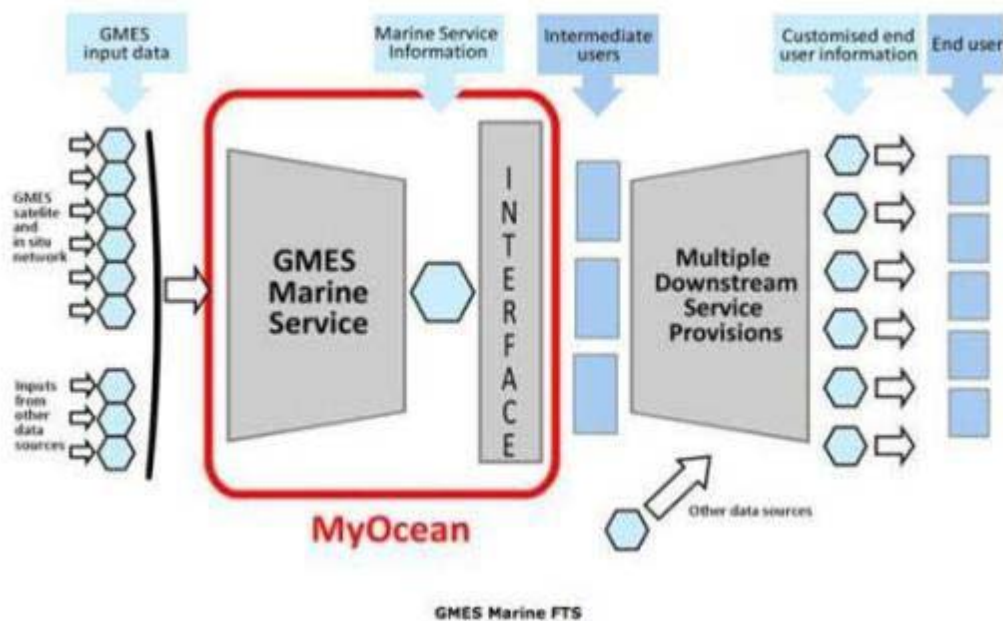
GMES input data

Marine Service Information

Intermediate users

Customised end user information

End user

GMES satellite and in situ network

Inputs from other data sources

GMES Marine Service

INTERFACE

Multiple Downstream Service Provisions

Other data sources

MyOcean

GMES Marine FTS